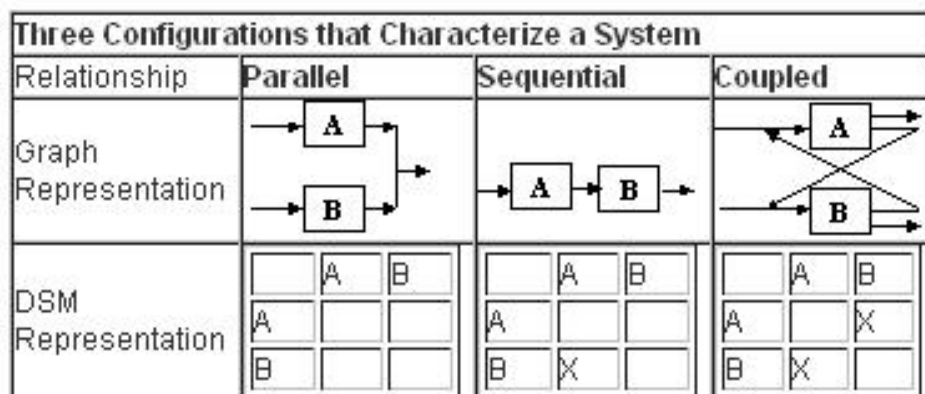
Three Configurations that Characterize a System

| Relationship | Parallel | Sequential | Coupled |
|---|---|---|---|
| Graph Representation | A B | A B | A B |
| DSM Representation | (see below) | (see below) | (see below) |

Parallel:

| | A | B |
|---|---|---|
| A | | |
| B | | |

Sequential:

| | A | B |
|---|---|---|
| A | | |
| B | X | |

Coupled:

| | A | B |
|---|---|---|
| A | | X |
| B | X | |